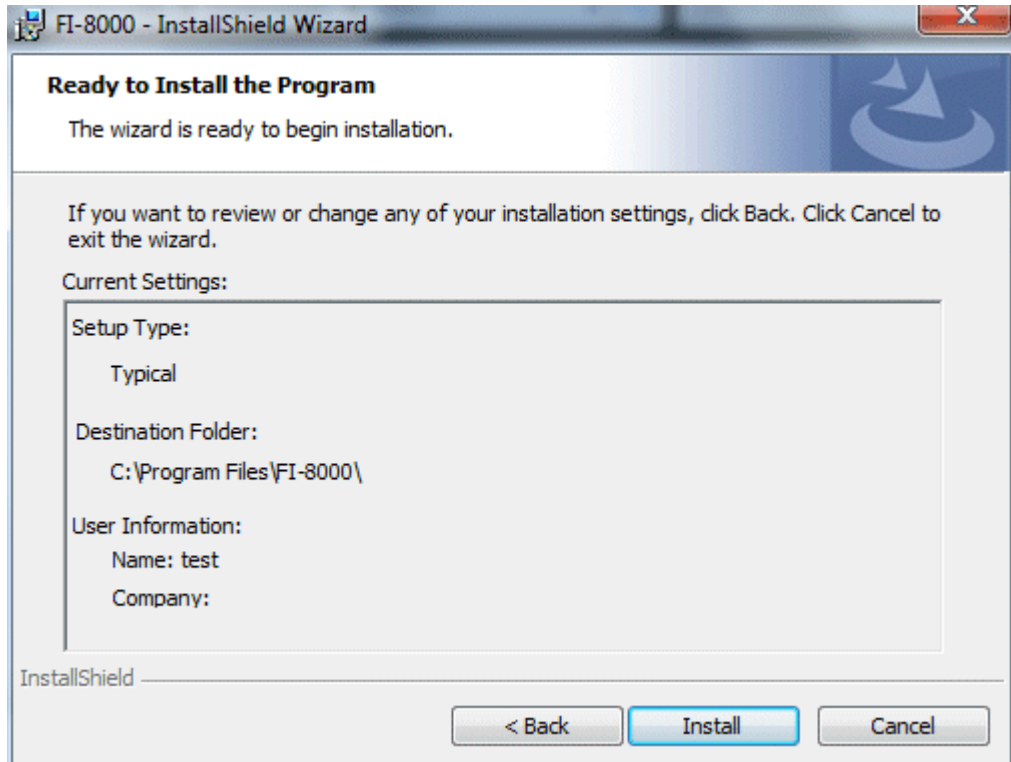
FI-8000 - InstallShield Wizard

Ready to Install the Program

The wizard is ready to begin installation.

If you want to review or change any of your installation settings, click Back. Click Cancel to exit the wizard.

Current Settings:

Setup Type:

Typical

Destination Folder:

C:\Program Files\FI-8000\

User Information:

Name: test

Company:

InstallShield

< Back

Install

Cancel